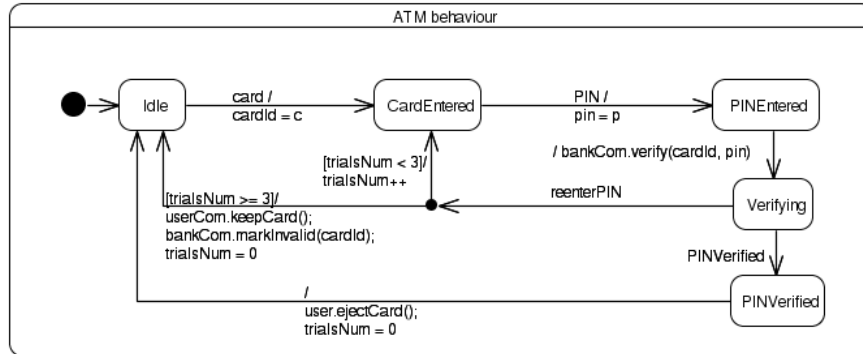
ATM behaviour

Idle

card /
cardId = c

CardEntered

PIN /
pin = p

PINEntered

/ bankCom.verify(cardId, pin)

[trialsNum < 3]/
trialsNum++

reenterPIN

Verifying

[trialsNum >= 3]/
userCom.keepCard();
bankCom.markInvalid(cardId);
trialsNum = 0

PINVerified

/
user.ejectCard();
trialsNum = 0

PINVerified